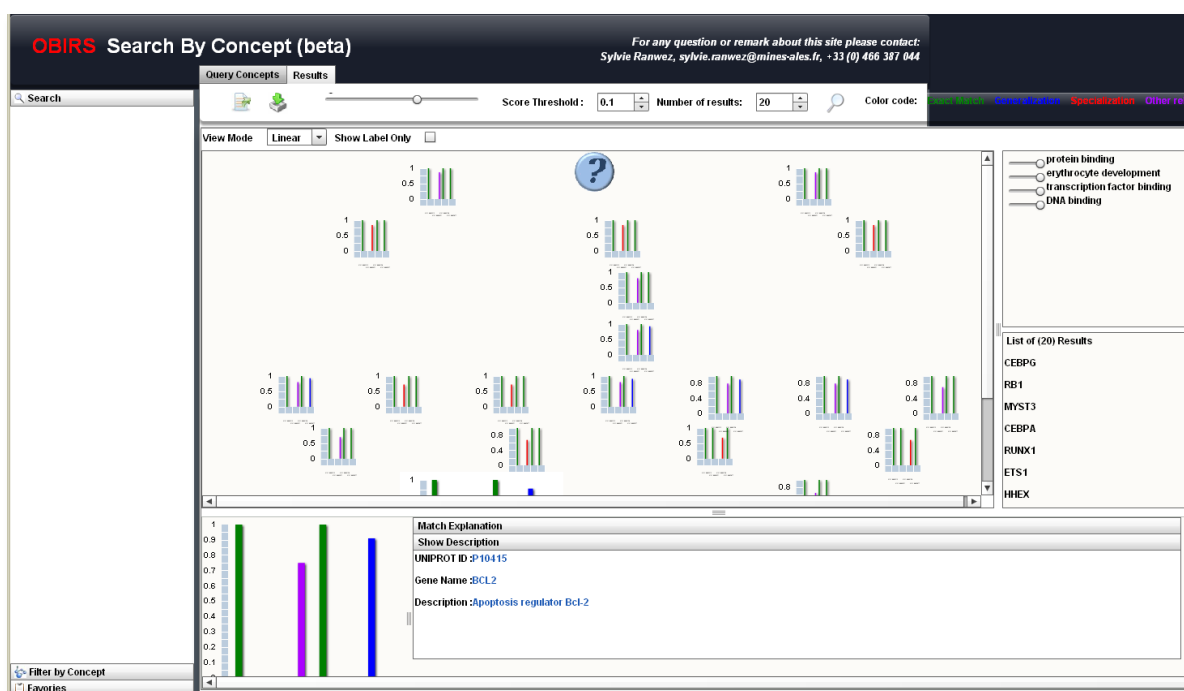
OBIRS Search By Concept (beta)

For any question or remark about this site please contact:
Sylvie Ranwez, sylvie.ranwez@mines-ales.fr, +33 (0) 466 387 044

Query Concepts | Results

Search

Score Threshold : 0.1 Number of results: 20 Color code: Exact Match Generalization Specialization Other re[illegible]

View Mode Linear Show Label Only

protein binding
erythrocyte development
transcription factor binding
DNA binding

List of (20) Results
CEBPG
RB1
MYST3
CEBPA
RUNX1
ETS1
HHEX

1
0.5
0

0.8
0.4
0

Match Explanation
Show Description
UNIPROT ID :P10415

Gene Name :BCL2

Description :Apoptosis regulator Bcl-2

1
0.9
0.8
0.7
0.6
0.5
0.4
0.3
0.2
0.1

Filter by Concept
Favories